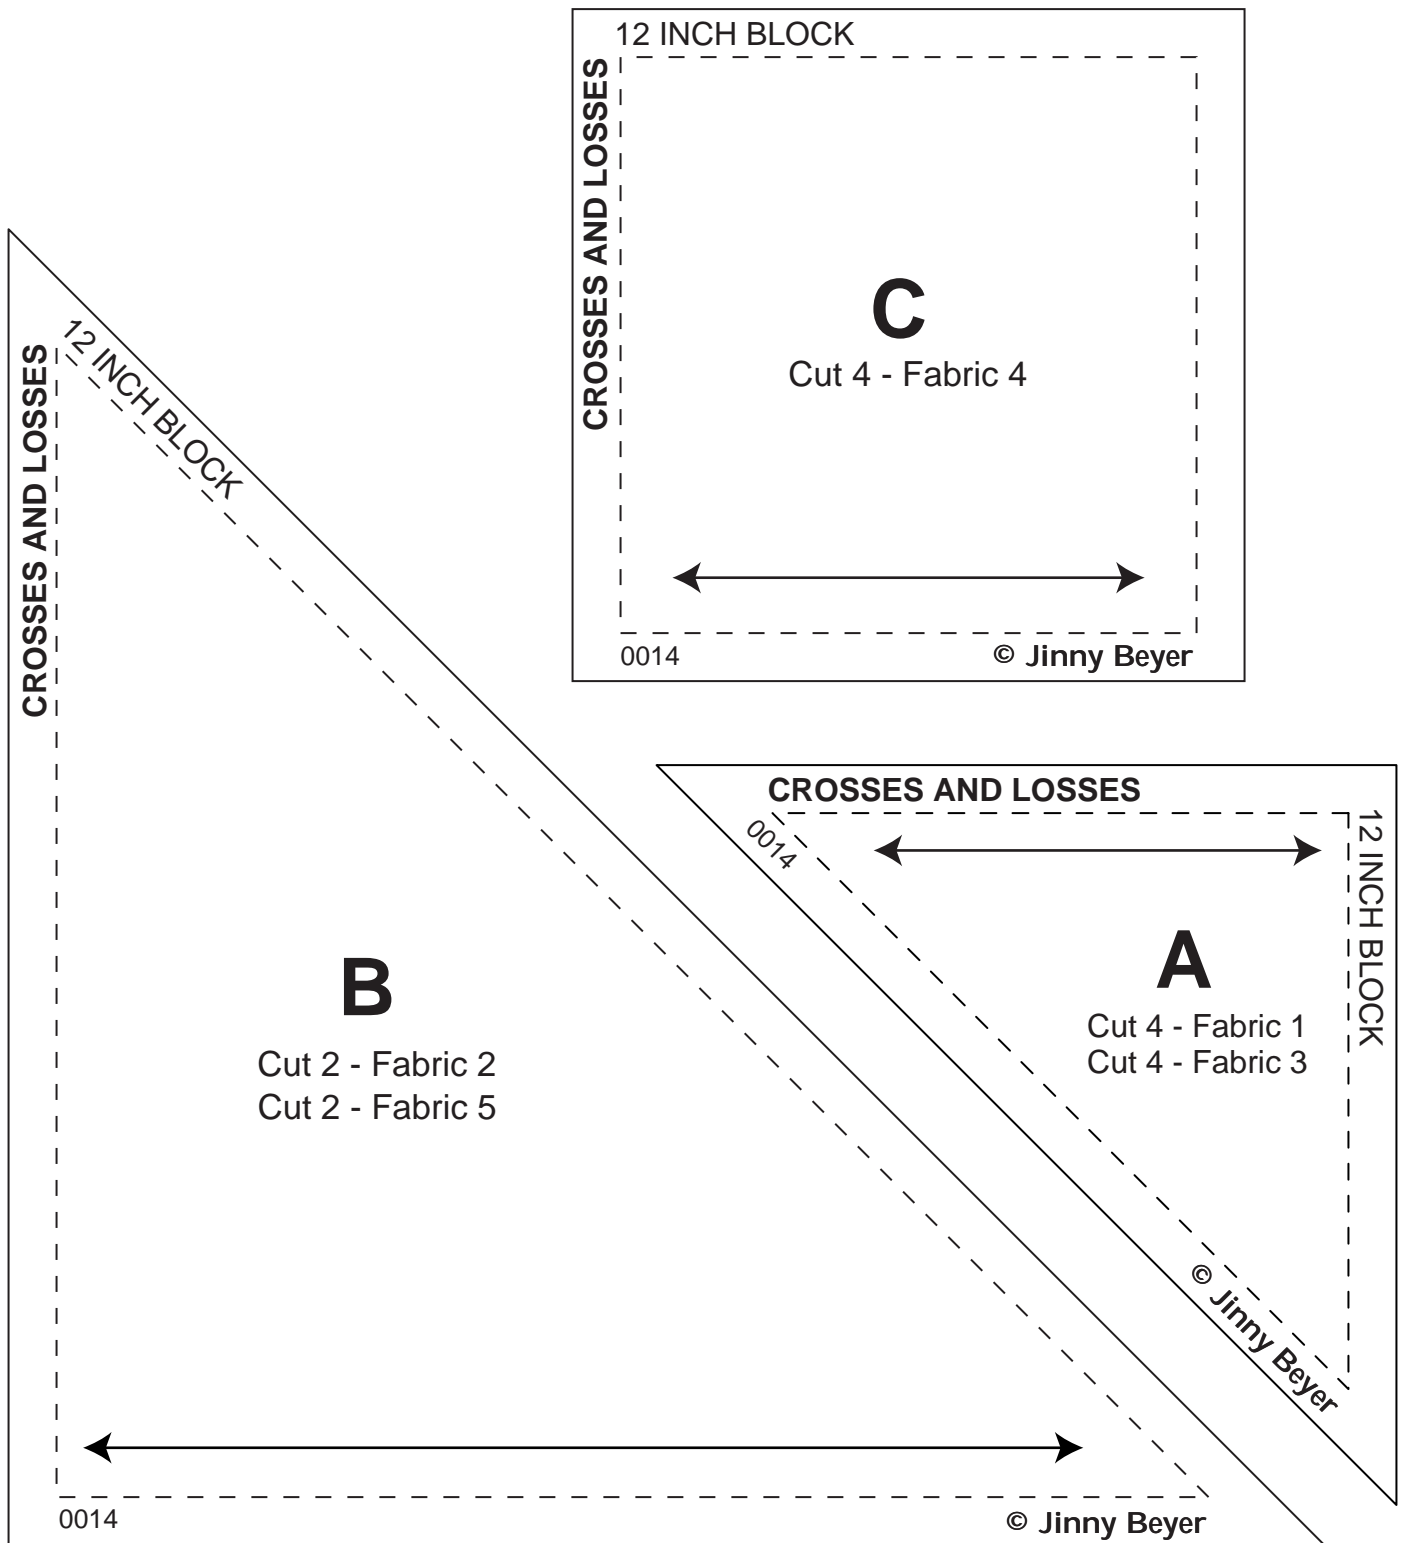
12 INCH BLOCK
CROSSES AND LOSSES
C
Cut 4 - Fabric 4
0014
© Jinny Beyer

CROSSES AND LOSSES
12 INCH BLOCK
B
Cut 2 - Fabric 2
Cut 2 - Fabric 5
0014
© Jinny Beyer

CROSSES AND LOSSES
0014
12 INCH BLOCK
A
Cut 4 - Fabric 1
Cut 4 - Fabric 3
© Jinny Beyer